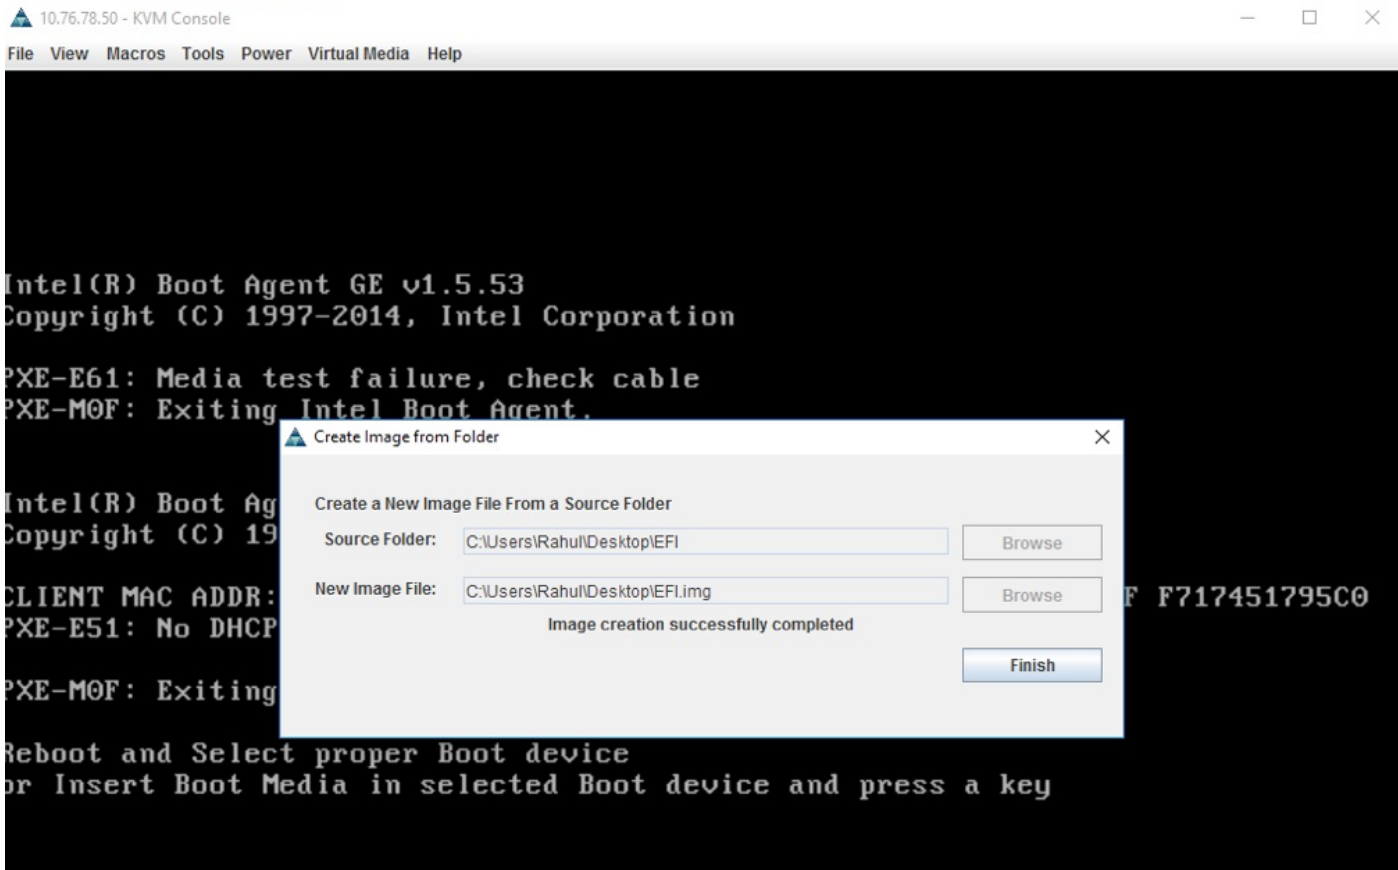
10.76.78.50 - KVM Console

File View Macros Tools Power Virtual Media Help

Intel(R) Boot Agent GE v1.5.53
Copyright (C) 1997-2014, Intel Corporation

PXE-E61: Media test failure, check cable
PXE-M0F: Exiting Intel Boot Agent.

Intel(R) Boot Ag
Copyright (C) 19

CLIENT MAC ADDR: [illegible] F F717451795C0
PXE-E51: No DHCP

PXE-M0F: Exiting

Create Image from Folder

Create a New Image File From a Source Folder

Source Folder: C:\Users\Rahul\Desktop\EFI Browse

New Image File: C:\Users\Rahul\Desktop\EFI.img Browse

Image creation successfully completed

Finish

Reboot and Select proper Boot device
or Insert Boot Media in selected Boot device and press a key